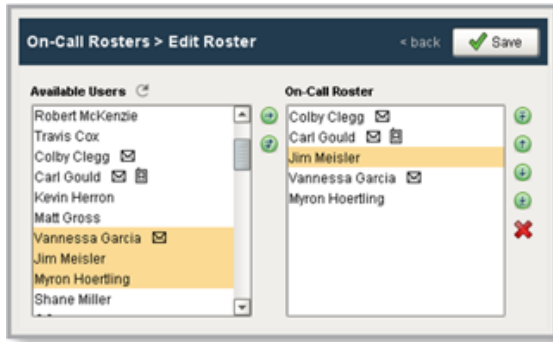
On-Call Rosters > Edit Roster

< back

Save

Available Users

Robert McKenzie
Travis Cox
Colby Clegg
Carl Gould
Kevin Herron
Matt Gross
Vannessa Garcia
Jim Meisler
Myron Hoertling
Shane Miller

On-Call Roster

Colby Clegg
Carl Gould
Jim Meisler
Vannessa Garcia
Myron Hoertling